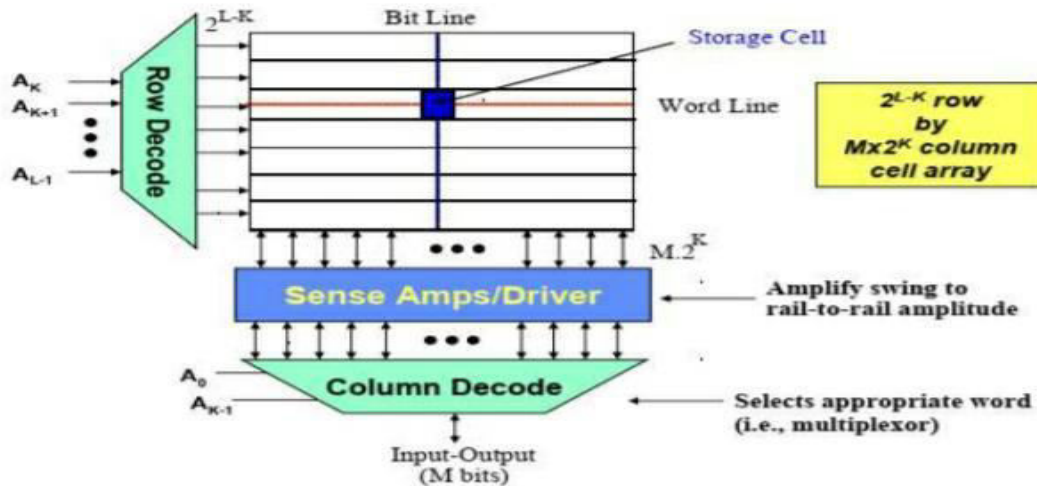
$2^{L-K}$

Bit Line

Storage Cell

$A_K$

$A_{K+1}$

$A_{L-1}$

Row Decode

Word Line

$2^{L-K}$ row by $Mx2^K$ column cell array

$M.2^K$

Sense Amps/Driver

Amplify swing to rail-to-rail amplitude

$A_0$

$A_{K-1}$

Column Decode

Selects appropriate word (i.e., multiplexor)

Input-Output (M bits)